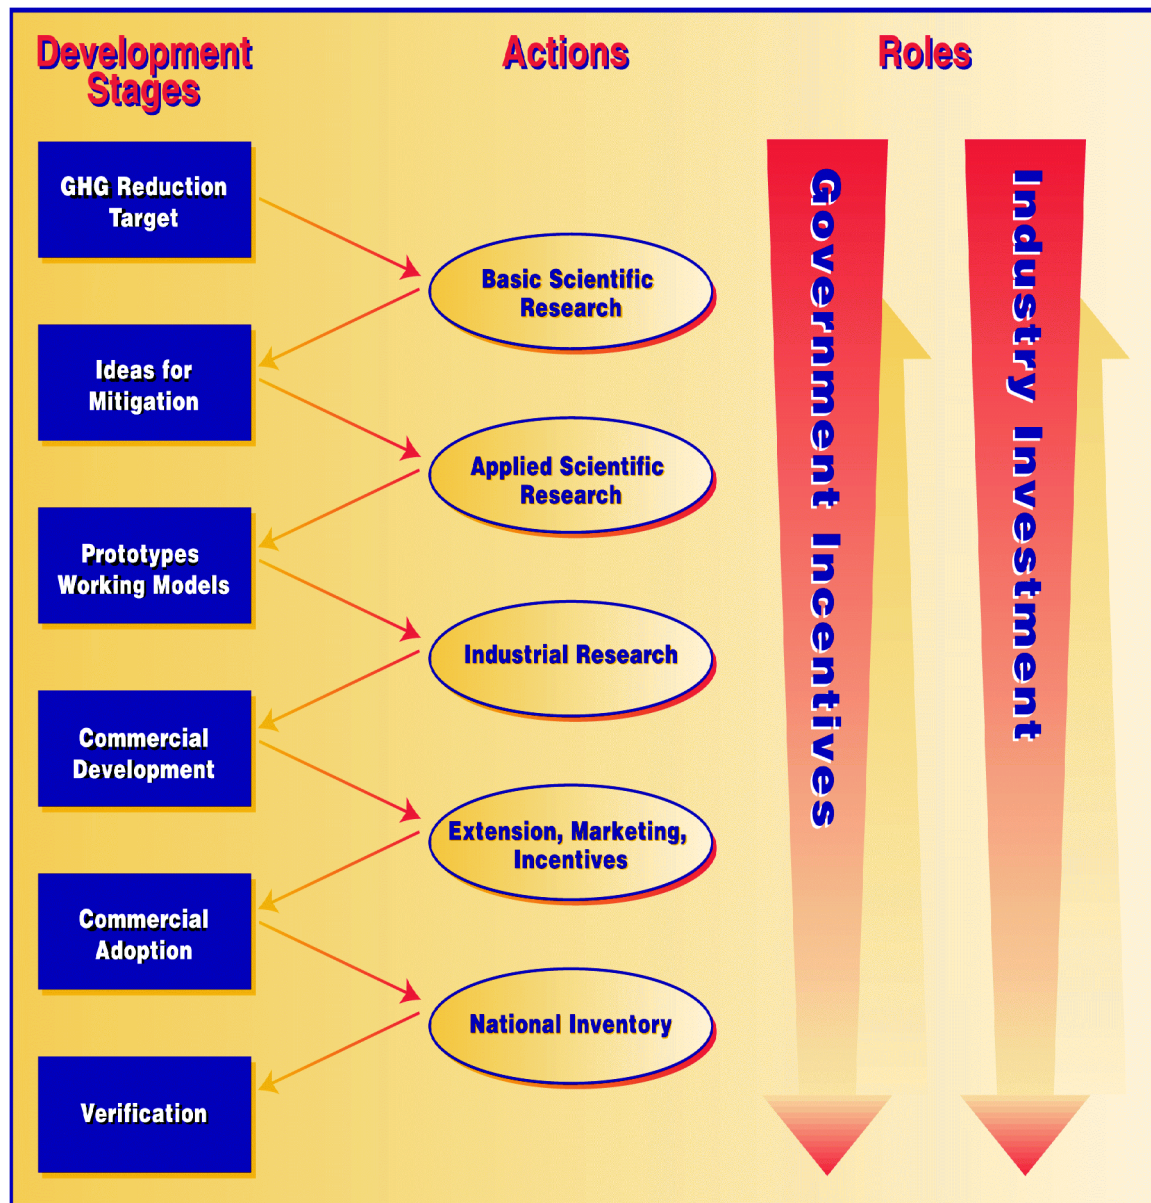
Development Stages

Actions

Roles

GHG Reduction Target

Basic Scientific Research

Ideas for Mitigation

Applied Scientific Research

Prototypes Working Models

Industrial Research

Commercial Development

Extension, Marketing, Incentives

Commercial Adoption

National Inventory

Verification

Government Incentives

Industry Investment